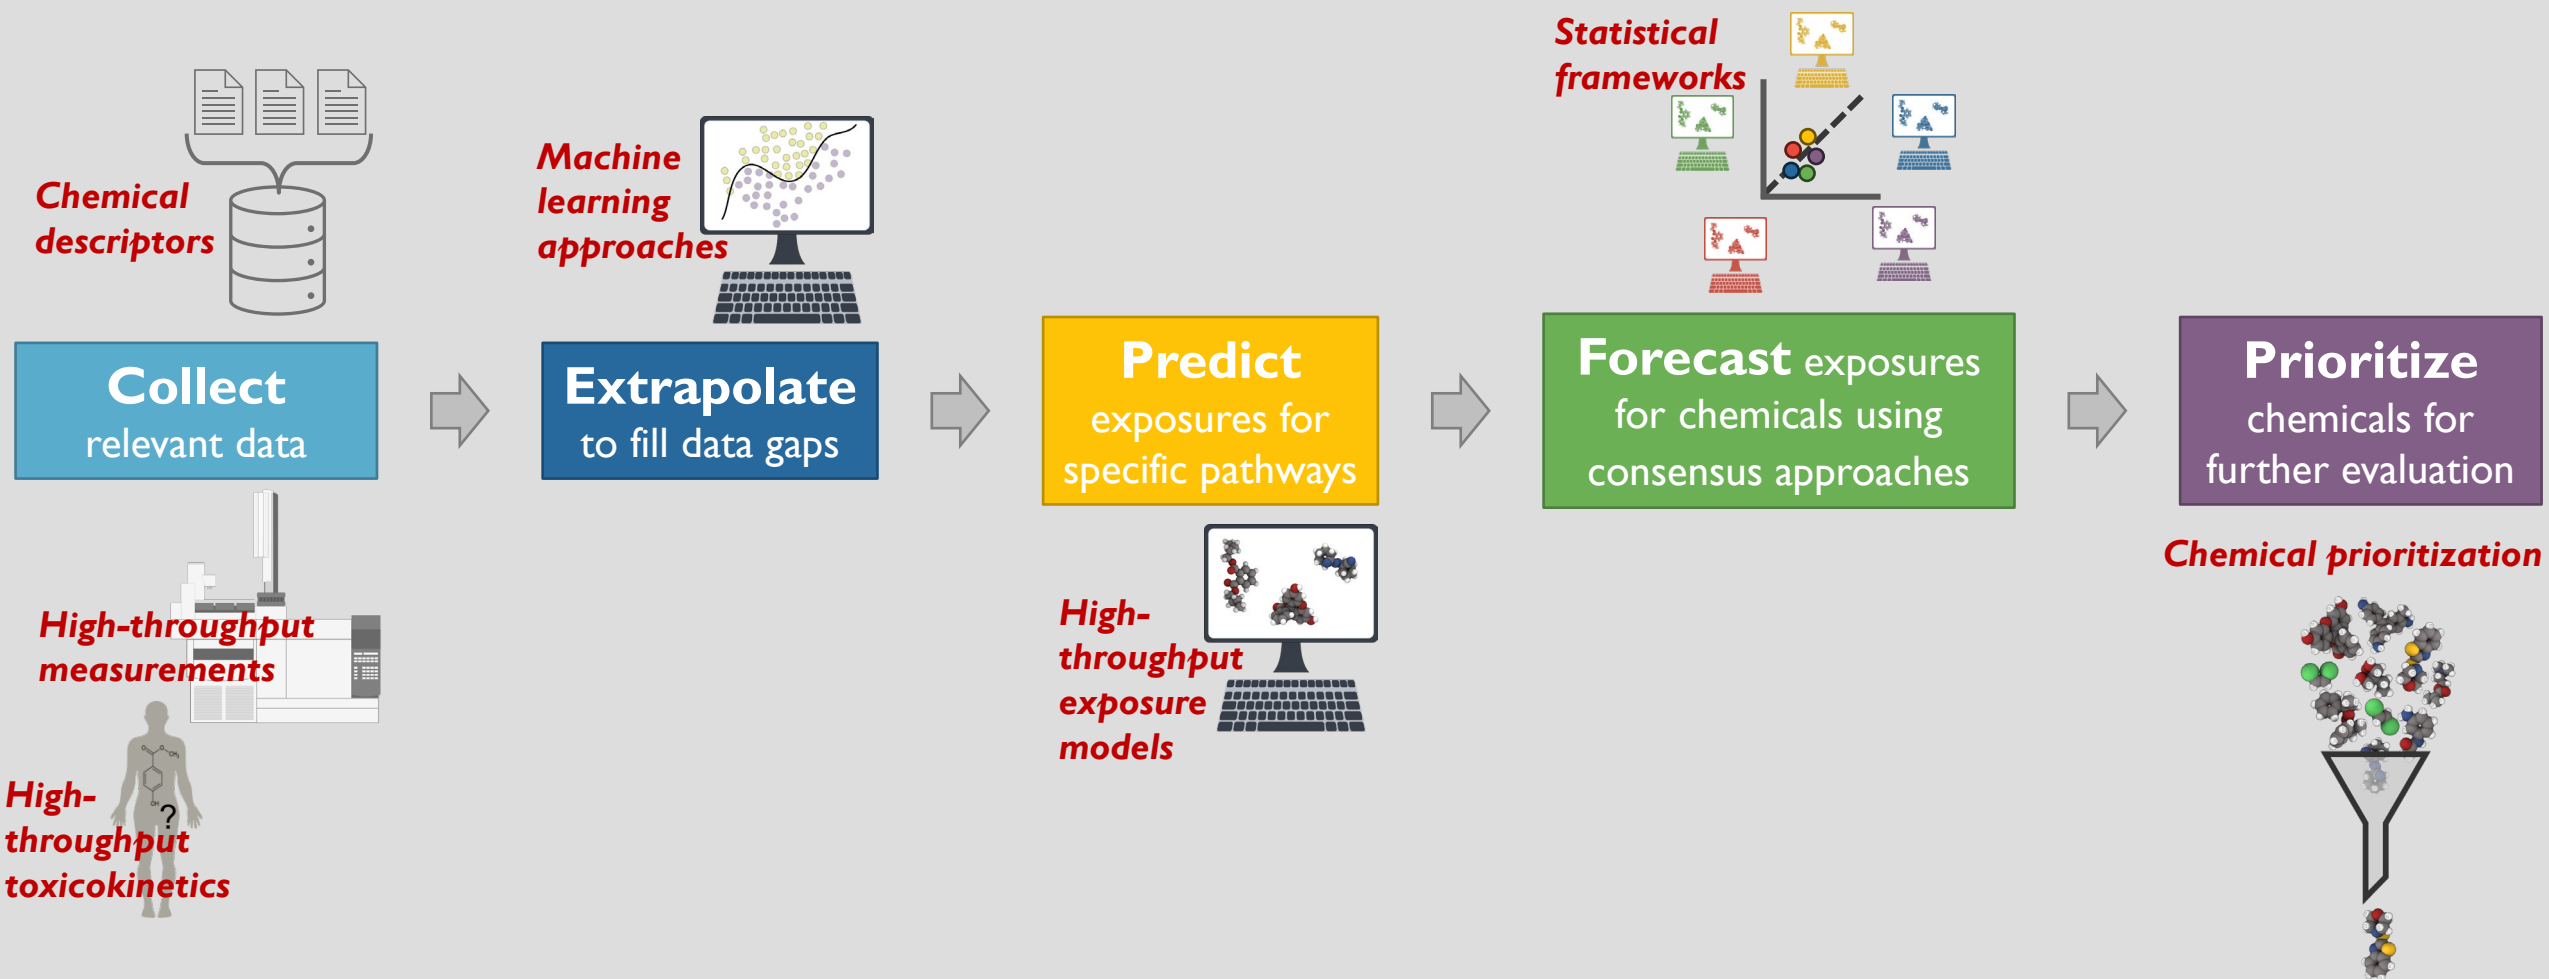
Chemical descriptors

Collect relevant data

High-throughput measurements

High-throughput toxicokinetics

Machine learning approaches

Extrapolate to fill data gaps

Predict exposures for specific pathways

High-throughput exposure models

Statistical frameworks

Forecast exposures for chemicals using consensus approaches

Prioritize chemicals for further evaluation

Chemical prioritization